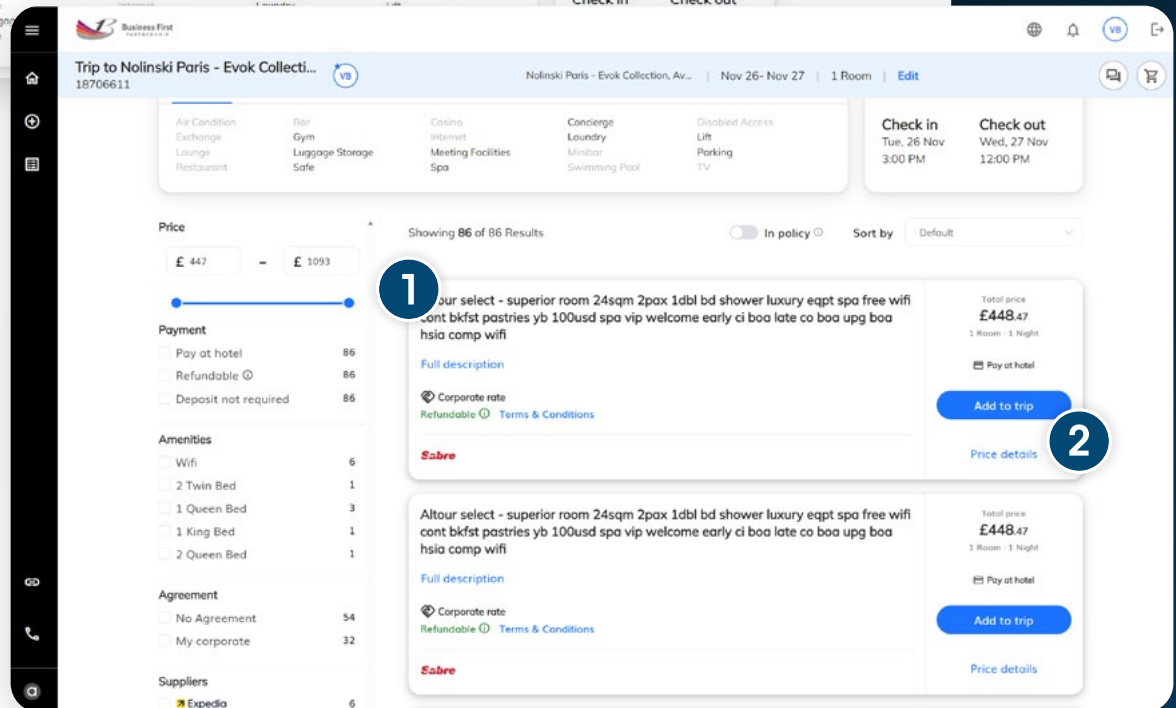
Business First PARTNERSHIP

VB

Trip to Nolinski Paris - Evok Collecti...
18706611

VB

Nolinski Paris - Evok Collection, Av... | Nov 26- Nov 27 | 1 Room | Edit

Air Condition
Exchange
Lounge
Restaurant

Bar
Gym
Luggage Storage
Safe

Casino
Internet
Meeting Facilities
Spa

Concierge
Laundry
Minibar
Swimming Pool

Disabled Access
Lift
Parking
TV

Check in
Tue, 26 Nov
3:00 PM

Check out
Wed, 27 Nov
12:00 PM

Price

£ 447 - £ 1093

Payment
Pay at hotel 86
Refundable 86
Deposit not required 86

Amenities
Wifi 6
2 Twin Bed 1
1 Queen Bed 3
1 King Bed 1
2 Queen Bed 1

Agreement
No Agreement 54
My corporate 32

Suppliers
Expedia 6

Showing 86 of 86 Results

In policy

Sort by Default

1

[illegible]tour select - superior room 24sqm 2pax 1dbl bd shower luxury eqpt spa free wifi cont bkfst pastries yb 100usd spa vip welcome early ci boa late co boa upg boa hsia comp wifi

Full description

Corporate rate
Refundable Terms & Conditions

Sabre

Total price
£448.47
1 Room · 1 Night

Pay at hotel

Add to trip

2

Price details

Altour select - superior room 24sqm 2pax 1dbl bd shower luxury eqpt spa free wifi cont bkfst pastries yb 100usd spa vip welcome early ci boa late co boa upg boa hsia comp wifi

Full description

Corporate rate
Refundable Terms & Conditions

Sabre

Total price
£448.47
1 Room · 1 Night

Pay at hotel

Add to trip

Price details